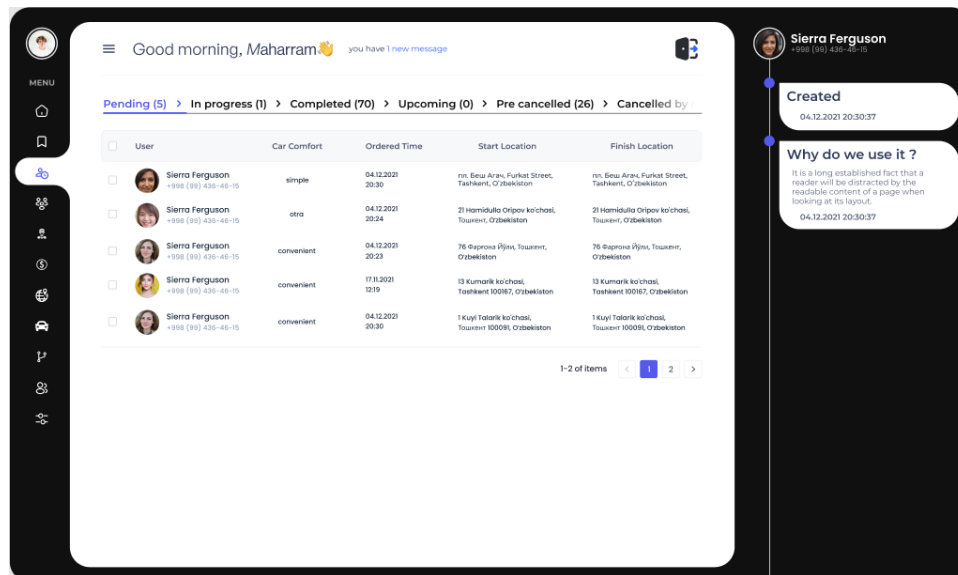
MENU

Good morning, Maharram👋 you have 1 new message

Pending (5) > In progress (1) > Completed (70) > Upcoming (0) > Pre cancelled (26) > Cancelled by

| | User | Car Comfort | Ordered Time | Start Location | Finish Location |
|---|---|---|---|---|---|
| | Sierra Ferguson +998 (99) 436-46-15 | simple | 04.12.2021 20:30 | пл. Беш Агач, Furkat Street, Tashkent, O'zbekiston | пл. Беш Агач, Furkat Street, Tashkent, O'zbekiston |
| | Sierra Ferguson +998 (99) 436-46-15 | otra | 04.12.2021 20:24 | 21 Hamidulla Oripov ko'chasi, Тошкент, O'zbekiston | 21 Hamidulla Oripov ko'chasi, Тошкент, O'zbekiston |
| | Sierra Ferguson +998 (99) 436-46-15 | convenient | 04.12.2021 20:23 | 76 Фаргона Йўли, Тошкент, O'zbekiston | 76 Фаргона Йўли, Тошкент, O'zbekiston |
| | Sierra Ferguson +998 (99) 436-46-15 | convenient | 17.11.2021 12:19 | 13 Kumarik ko'chasi, Tashkent 100167, O'zbekiston | 13 Kumarik ko'chasi, Tashkent 100167, O'zbekiston |
| | Sierra Ferguson +998 (99) 436-46-15 | convenient | 04.12.2021 20:30 | 1 Kuyi Talarik ko'chasi, Тошкент 100091, O'zbekiston | 1 Kuyi Talarik ko'chasi, Тошкент 100091, O'zbekiston |

1-2 of items < 1 2 >

Sierra Ferguson
+998 (99) 436-46-15

Created
04.12.2021 20:30:37

Why do we use it ?
It is a long established fact that a reader will be distracted by the readable content of a page when looking at its layout.
04.12.2021 20:30:37